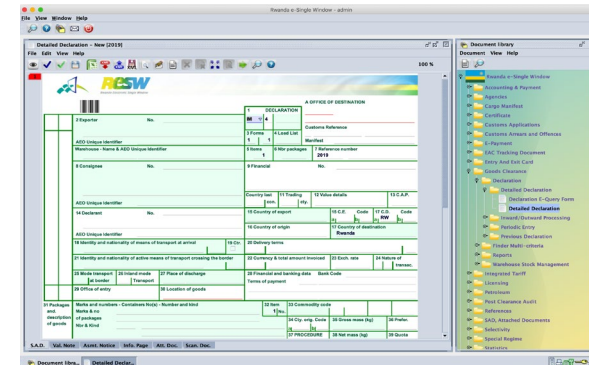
Rwanda e-Single Window - admin

File View Window Help

Detailed Declaration - New [2019]

File Edit View Help

100 %

ReSW

A OFFICE OF DESTINATION

1 DECLARATION

IM 4

2 Exporter No.

Customs Reference

3 Forms 1 1

4 Load List

Manifest

AEO Unique Identifier

Warehouse - Name & AEO Unique Identifier

5 Items 1

6 Nbr packages

7 Reference number 2019

8 Consignee No.

9 Financial No.

AEO Unique Identifier

Country last cons.

11 Trading cty.

12 Value details

13 C.A.P.

14 Declarant No.

15 Country of export

15 C.E. Code

17 C.D. Code RW

AEO Unique Identifier

16 Country of origin

17 Country of destination Rwanda

18 Identity and nationality of means of transport at arrival

19 Ctr.

20 Delivery terms

21 Identity and nationality of active means of transport crossing the border

22 Currency & total amount invoiced

23 Exch. rate

24 Nature of transac.

25 Mode transport at border

26 Inland mode Transport

27 Place of discharge

28 Financial and banking data Bank Code

Terms of payment

29 Office of entry

30 Location of goods

31 Packages and description of goods

Marks and numbers - Containers No(s) - Number and kind

Marks & no of packages

Nbr & Kind

32 Item 1 No.

33 Commodity code

34 Cty. orig. Code

35 Gross mass (kg)

36 Prefer.

37 PROCEDURE

38 Net mass (kg)

39 Quota

S.A.D. Val. Note Asmt. Notice Info. Page Att. Doc. Scan. Doc.

Document library

Document View Help

Rwanda e-Single Window

Accounting & Payment

Agencies

Cargo Manifest

Certificate

Customs Applications

Customs Arrears and Offences

E-Payment

EAC Tracking Document

Entry And Exit Card

Goods Clearance

Declaration

Detailed Declaration

Declaration E-Query Form

Detailed Declaration

Inward/Outward Processing

Periodic Entry

Previous Declaration

Finder Multi-criteria

Reports

Warehouse Stock Management

Integrated Tariff

Licensing

Petroleum

Post Clearance Audit

References

SAD, Attached Documents

Selectivity

Special Regimes

Statistics

Document libra...

Detailed Declar...